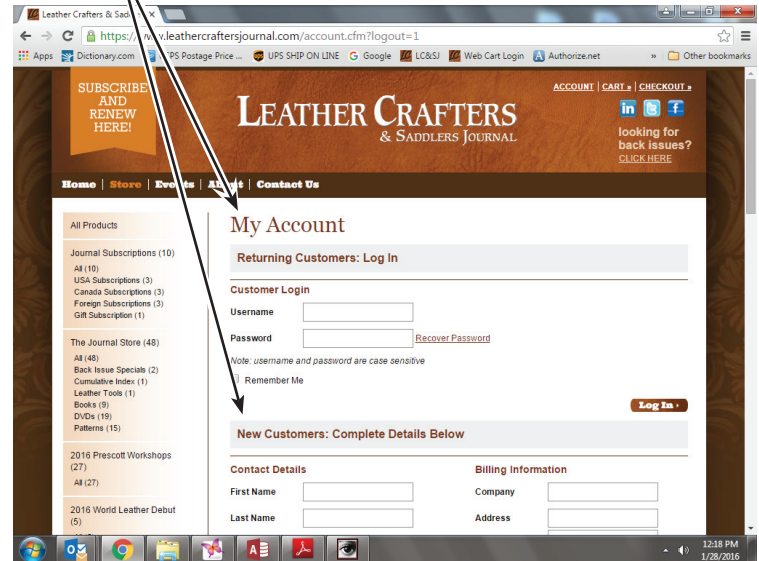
Leather Crafters & Sadd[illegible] ×

https://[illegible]w.leathercraftersjournal.com/account.cfm?logout=1

Apps Dictionary.com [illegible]PS Postage Price ... UPS SHIP ON LINE Google LC&SJ Web Cart Login Authorize.net » Other bookmarks

SUBSCRIBE AND RENEW HERE!

LEATHER CRAFTERS & SADDLERS JOURNAL

ACCOUNT | CART » | CHECKOUT »

looking for back issues? CLICK HERE

Home | Store | Eve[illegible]ts | A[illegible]t | Contact Us

All Products

Journal Subscriptions (10)
All (10)
USA Subscriptions (3)
Canada Subscriptions (3)
Foreign Subscriptions (3)
Gift Subscription (1)

The Journal Store (48)
All (48)
Back Issue Specials (2)
Cumulative Index (1)
Leather Tools (1)
Books (9)
DVDs (19)
Patterns (15)

2016 Prescott Workshops (27)
All (27)

2016 World Leather Debut (5)

My Account

Returning Customers: Log In

Customer Login

Username

Password Recover Password

Note: username and password are case sensitive

Remember Me

Log In ›

New Customers: Complete Details Below

Contact Details

First Name

Last Name

Billing Information

Company

Address

12:18 PM
1/28/2016